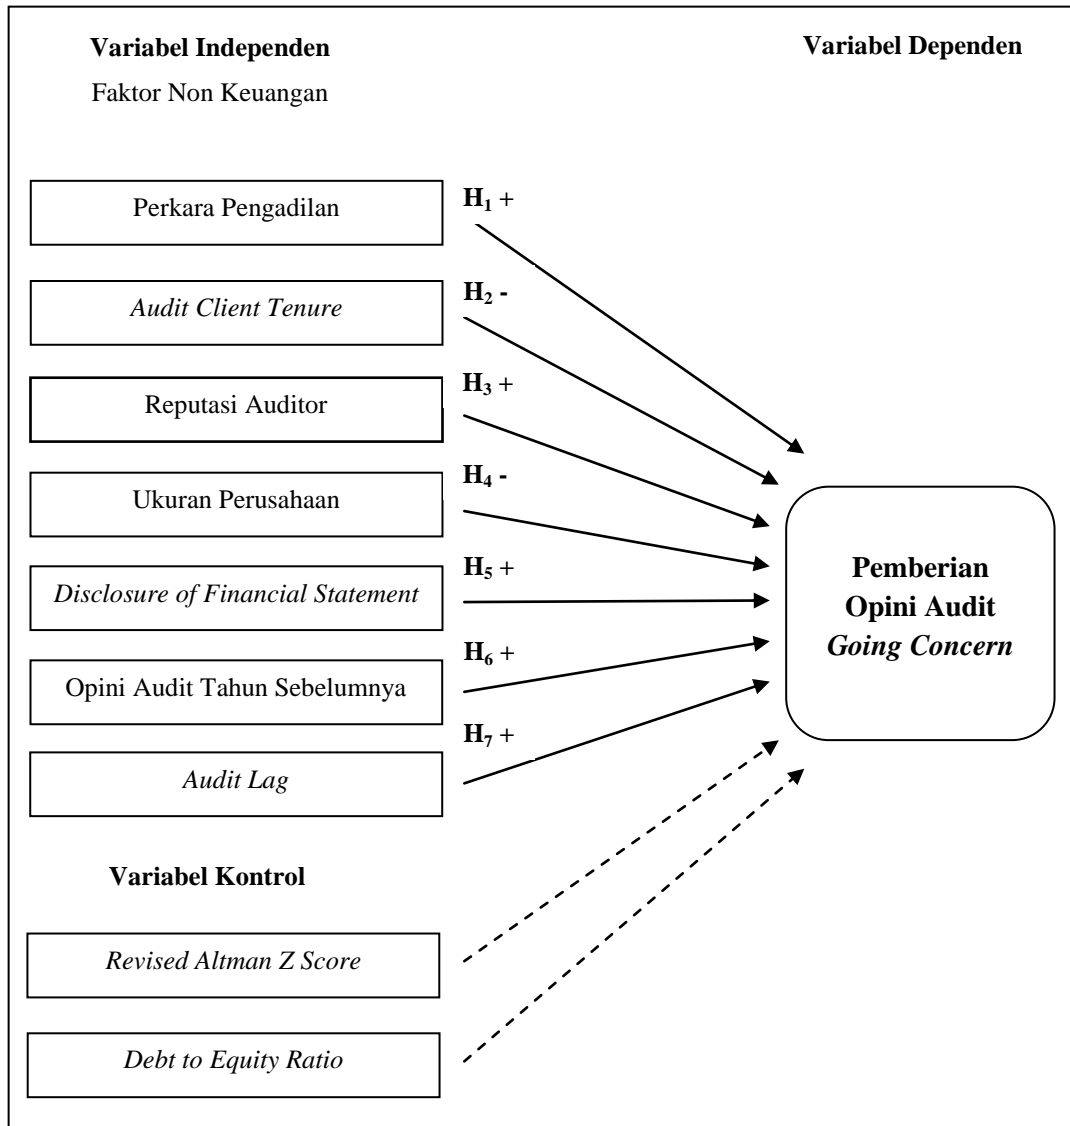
Variabel Independen

Faktor Non Keuangan

Variabel Dependen

Perkara Pengadilan

$H_1$ +

Audit Client Tenure

$H_2$ -

Reputasi Auditor

$H_3$ +

Ukuran Perusahaan

$H_4$ -

Disclosure of Financial Statement

$H_5$ +

Opini Audit Tahun Sebelumnya

$H_6$ +

Audit Lag

$H_7$ +

Pemberian Opini Audit Going Concern

Variabel Kontrol

Revised Altman Z Score

Debt to Equity Ratio